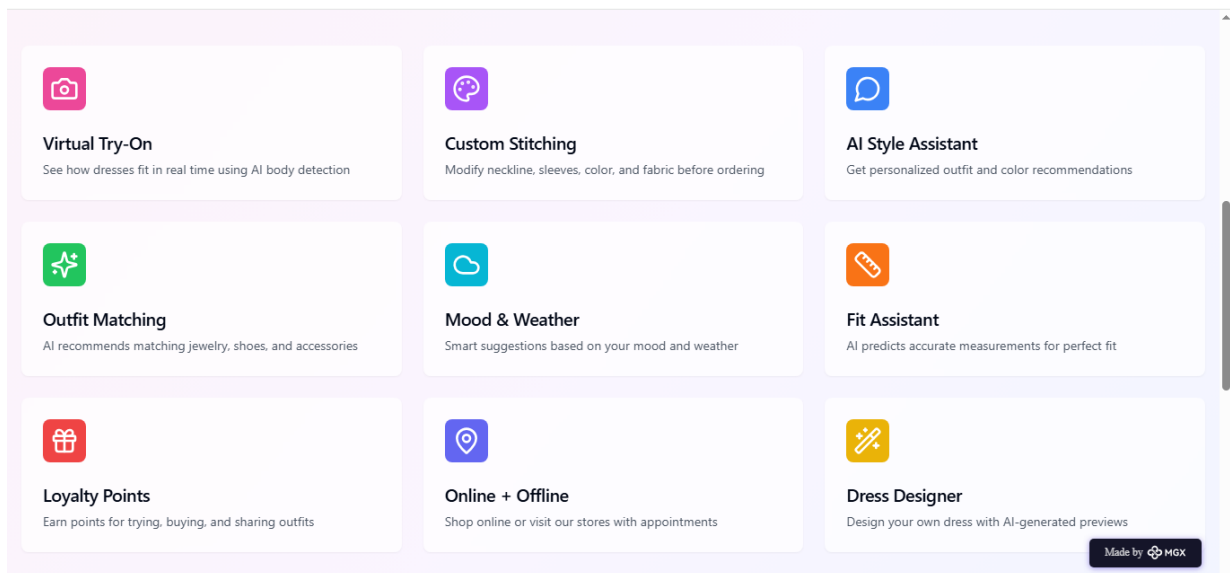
Virtual Try-On
See how dresses fit in real time using AI body detection

Custom Stitching
Modify neckline, sleeves, color, and fabric before ordering

AI Style Assistant
Get personalized outfit and color recommendations

Outfit Matching
AI recommends matching jewelry, shoes, and accessories

Mood & Weather
Smart suggestions based on your mood and weather

Fit Assistant
AI predicts accurate measurements for perfect fit

Loyalty Points
Earn points for trying, buying, and sharing outfits

Online + Offline
Shop online or visit our stores with appointments

Dress Designer
Design your own dress with AI-generated previews

Made by MGX